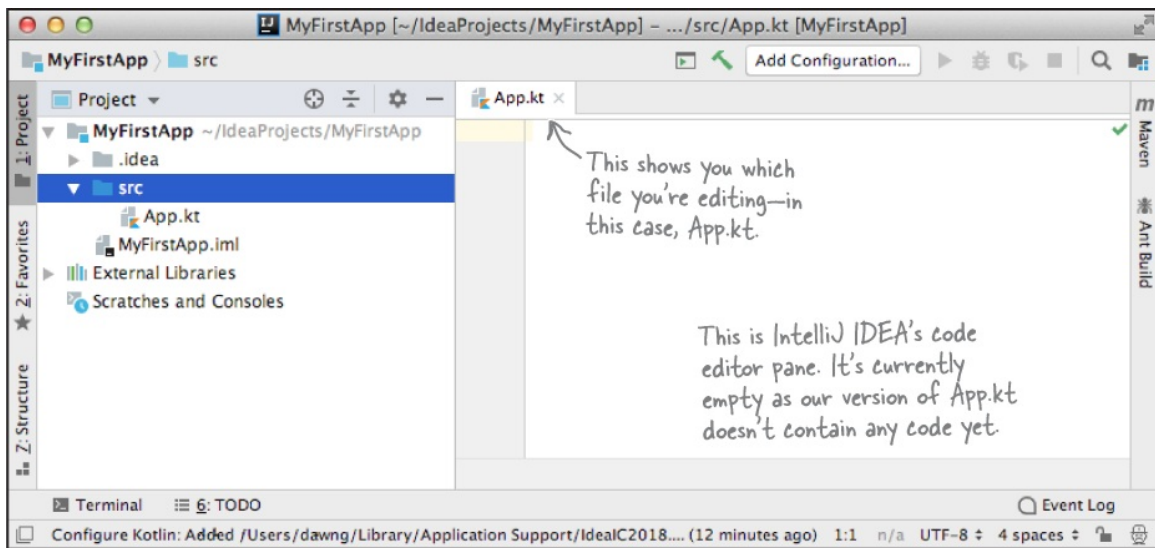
MyFirstApp [~/IdeaProjects/MyFirstApp] – .../src/App.kt [MyFirstApp]

MyFirstApp 〉 src

Add Configuration...

Project ▾

App.kt ×

1: Project

2: Favorites

Z: Structure

m Maven

Ant Build

MyFirstApp ~/IdeaProjects/MyFirstApp
.idea
src
App.kt
MyFirstApp.iml
External Libraries
Scratches and Consoles

This shows you which file you're editing—in this case, App.kt.

This is IntelliJ IDEA's code editor pane. It's currently empty as our version of App.kt doesn't contain any code yet.

Terminal
6: TODO
Event Log

Configure Kotlin: Added /Users/dawng/Library/Application Support/IdealC2018.... (12 minutes ago) 1:1 n/a UTF-8 ≑ 4 spaces ≑